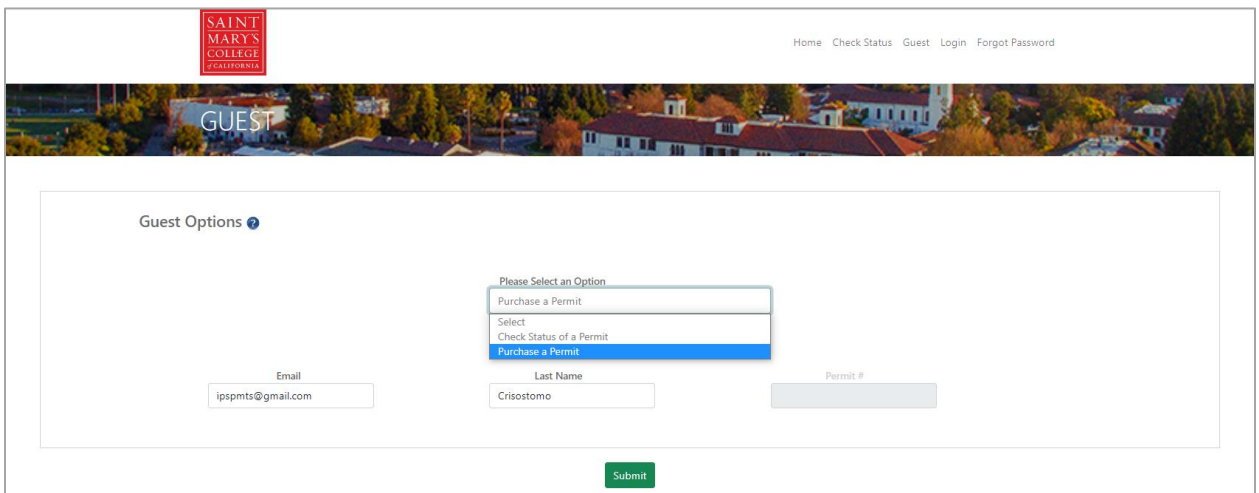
SAINT MARY'S COLLEGE of CALIFORNIA

Home Check Status Guest Login Forgot Password

GUEST

Guest Options

Please Select an Option

Purchase a Permit

Select
Check Status of a Permit
Purchase a Permit

Email
ipspmts@gmail.com

Last Name
Crisostomo

Permit #

Submit